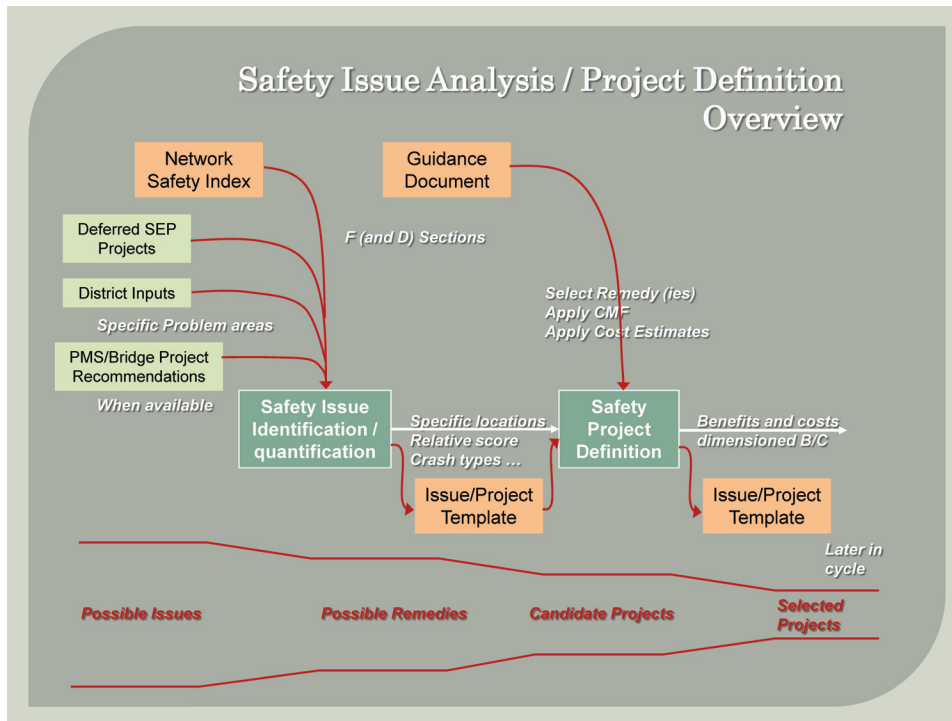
Safety Issue Analysis / Project Definition Overview

Network Safety Index

Guidance Document

Deferred SEP Projects

F (and D) Sections

District Inputs

Select Remedy (ies)
Apply CMF
Apply Cost Estimates

Specific Problem areas

PMS/Bridge Project Recommendations

When available

Safety Issue Identification / quantification

Specific locations
Relative score
Crash types …

Safety Project Definition

Benefits and costs
dimensioned B/C

Issue/Project Template

Issue/Project Template

Later in cycle

Possible Issues

Possible Remedies

Candidate Projects

Selected Projects